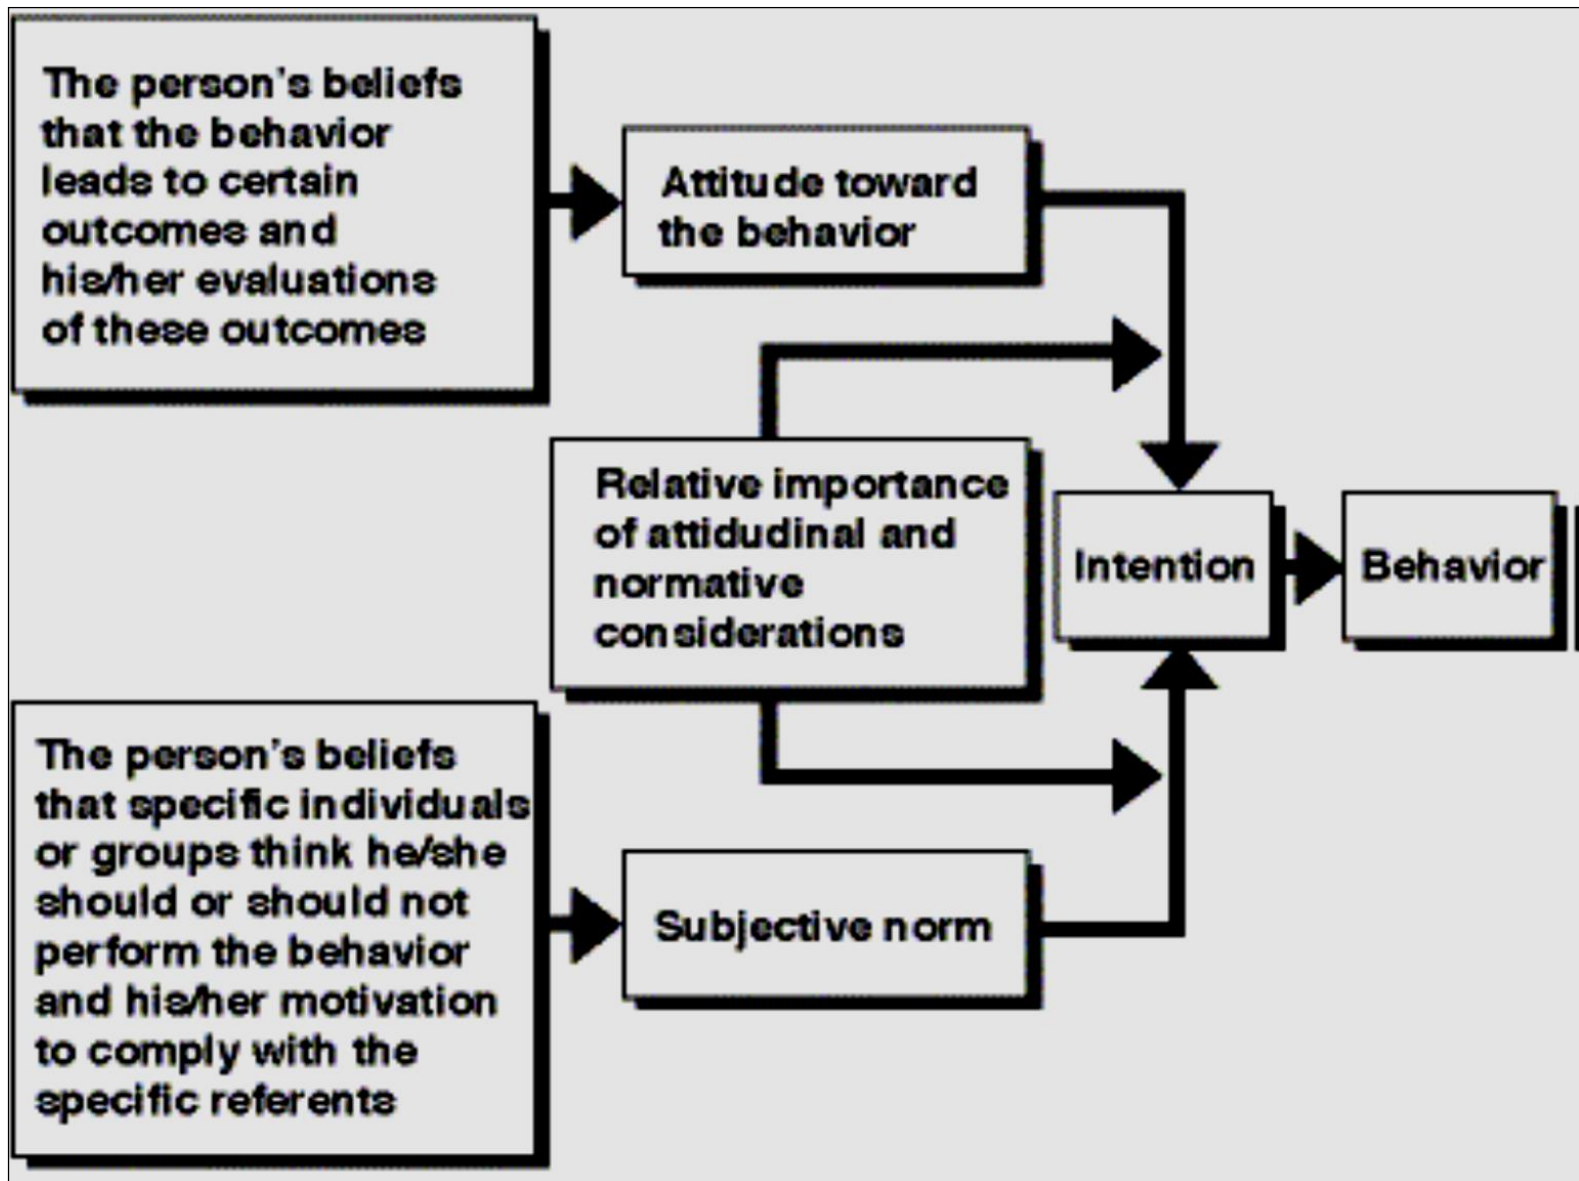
The person's beliefs that the behavior leads to certain outcomes and his/her evaluations of these outcomes

Attitude toward the behavior

Relative importance of attidudinal and normative considerations

Intention

Behavior

The person's beliefs that specific individuals or groups think he/she should or should not perform the behavior and his/her motivation to comply with the specific referents

Subjective norm